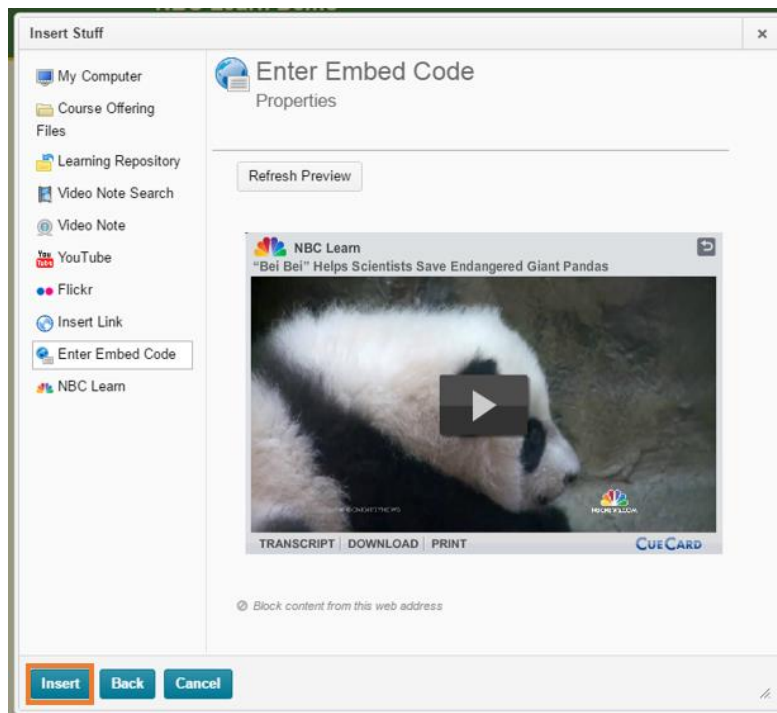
Insert Stuff

×

My Computer

Course Offering Files

Learning Repository

Video Note Search

Video Note

YouTube

Flickr

Insert Link

Enter Embed Code

NBC Learn

Enter Embed Code

Properties

Refresh Preview

NBC Learn

"Bei Bei" Helps Scientists Save Endangered Giant Pandas

TRANSCRIPT | DOWNLOAD | PRINT

CUECARD

⊘ Block content from this web address

Insert Back Cancel